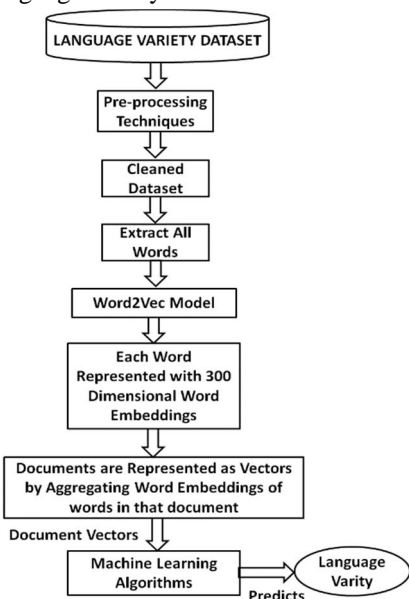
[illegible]

LANGUAGE VARIETY DATASET

Pre-processing Techniques

Cleaned Dataset

Extract All Words

Word2Vec Model

Each Word Represented with 300 Dimensional Word Embeddings

Documents are Represented as Vectors by Aggregating Word Embeddings of words in that document

Document Vectors

Machine Learning Algorithms

Predicts

Language Varity